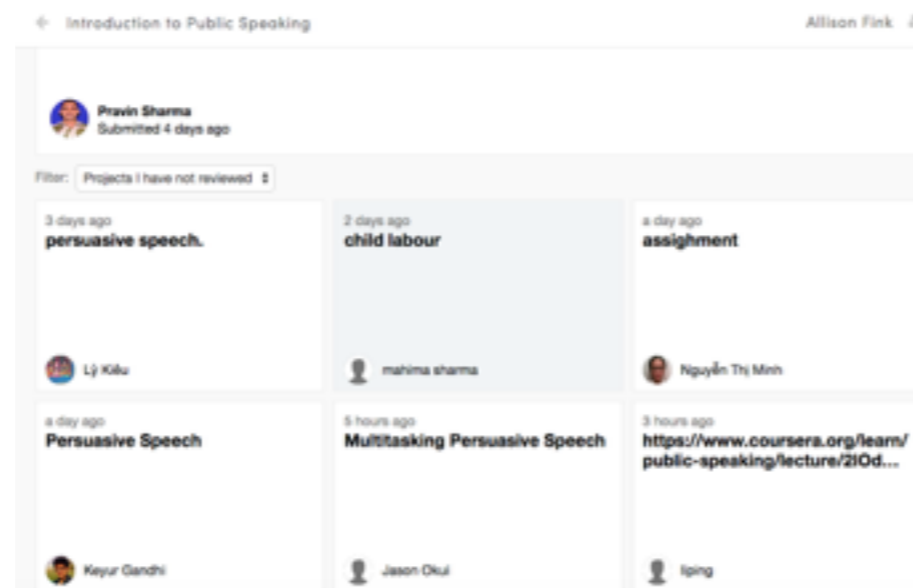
← Introduction to Public Speaking

Allison Fink

Pravin Sharma
Submitted 4 days ago

Filter: Projects I have not reviewed ⇕

3 days ago
persuasive speech.

Lý Kiều

2 days ago
child labour

mahima sharma

a day ago
assighment

Nguyễn Thị Minh

a day ago
Persuasive Speech

Keyur Gandhi

5 hours ago
Multitasking Persuasive Speech

Jason Okui

3 hours ago
https://www.coursera.org/learn/public-speaking/lecture/2lOd...

liping